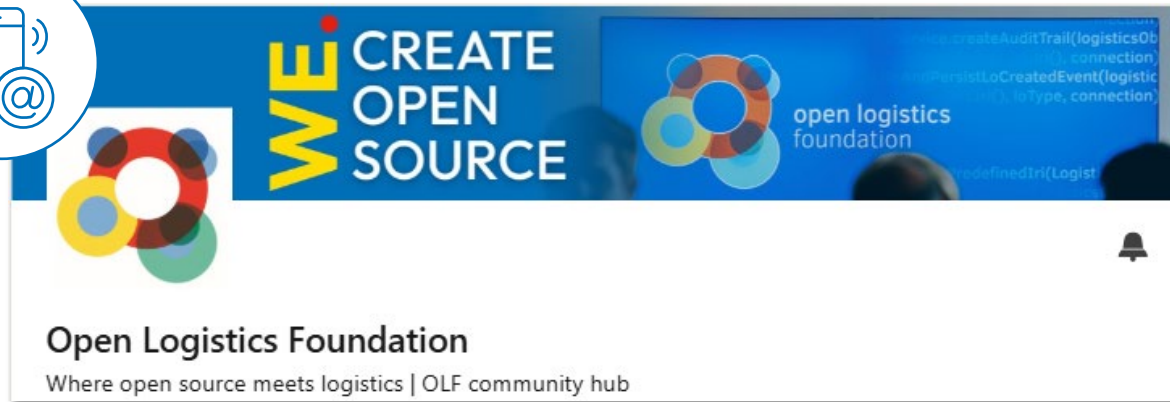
WE CREATE OPEN SOURCE

open logistics foundation

.createAuditTrail(logisticsOb
(), connection,
PersistLoCreatedEvent(logistic
(), loType, connection)
redefinedIri(Logist

Open Logistics Foundation

Where open source meets logistics | OLF community hub